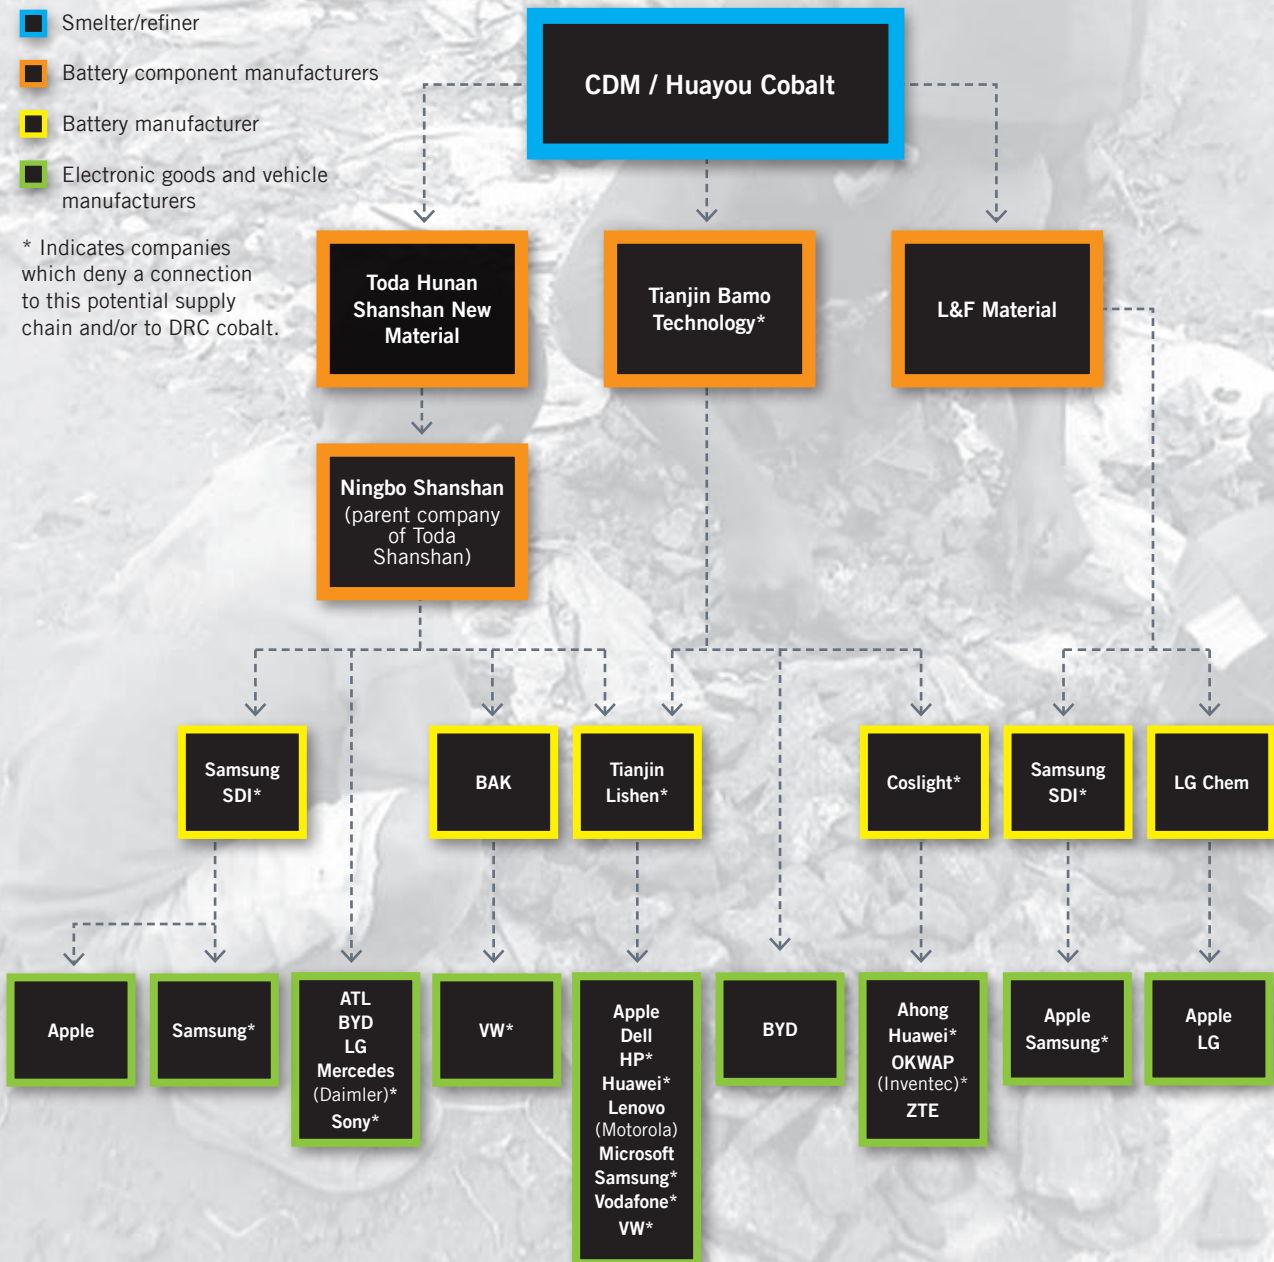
Smelter/refiner

Battery component manufacturers

Battery manufacturer

Electronic goods and vehicle manufacturers

* Indicates companies which deny a connection to this potential supply chain and/or to DRC cobalt.

CDM / Huayou Cobalt

Toda Hunan Shanshan New Material

Tianjin Bamo Technology*

L&F Material

Ningbo Shanshan (parent company of Toda Shanshan)

Samsung SDI*

BAK

Tianjin Lishen*

Coslight*

Samsung SDI*

LG Chem

Apple

Samsung*

ATL BYD LG Mercedes (Daimler)* Sony*

VW*

Apple Dell HP* Huawei* Lenovo (Motorola) Microsoft Samsung* Vodafone* VW*

BYD

Ahong Huawei* OKWAP (Inventec)* ZTE

Apple Samsung*

Apple LG